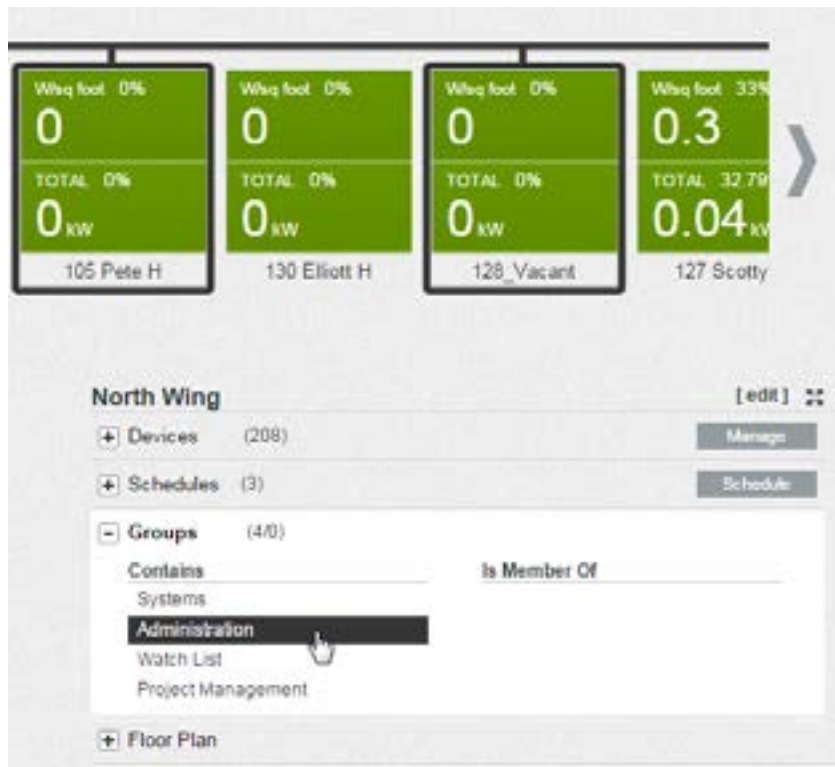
W/sq foot 0%
0
TOTAL 0%
0kW
105 Pete H

W/sq foot 0%
0
TOTAL 0%
0kW
130 Elliott H

W/sq foot 0%
0
TOTAL 0%
0kW
128_Vacant

W/sq foot 33%
0.3
TOTAL 32.79
0.04kW
127 Scotty

North Wing
[edit]

+ Devices (208)
Manage

+ Schedules (3)
Schedule

− Groups (4/0)
Contains
Systems
Administration
Watch List
Project Management

Is Member Of

+ Floor Plan